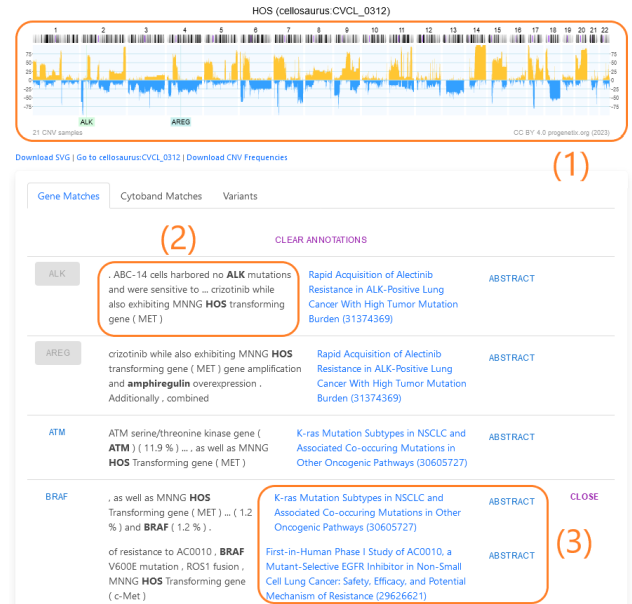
HOS (cellosaurus:CVCL_0312)

1 2 3 4 5 6 7 8 9 10 11 12 13 14 15 16 17 18 19 20 21 22

75
50
25
0
-25
-50
-75

ALK
AREG

21 CNV samples
CC BY 4.0 progenetix.org (2023)

Download SVG | Go to cellosaurus:CVCL_0312 | Download CNV Frequencies

(1)

Gene Matches | Cytoband Matches | Variants

(2)

CLEAR ANNOTATIONS

ALK
. ABC-14 cells harbored no **ALK** mutations and were sensitive to ... crizotinib while also exhibiting MNNG **HOS** transforming gene ( MET )
Rapid Acquisition of Alectinib Resistance in ALK-Positive Lung Cancer With High Tumor Mutation Burden (31374369)
ABSTRACT

AREG
crizotinib while also exhibiting MNNG **HOS** transforming gene ( MET ) gene amplification and **amphiregulin** overexpression . Additionally , combined
Rapid Acquisition of Alectinib Resistance in ALK-Positive Lung Cancer With High Tumor Mutation Burden (31374369)
ABSTRACT

ATM
ATM serine/threonine kinase gene ( **ATM** ) ( 11.9 % ) ... , as well as MNNG **HOS** Transforming gene ( MET )
K-ras Mutation Subtypes in NSCLC and Associated Co-occuring Mutations in Other Oncogenic Pathways (30605727)
ABSTRACT

BRAF
, as well as MNNG **HOS** Transforming gene ( MET ) ... ( 1.2 % ) and **BRAF** ( 1.2 % ) .
K-ras Mutation Subtypes in NSCLC and Associated Co-occuring Mutations in Other Oncogenic Pathways (30605727)
ABSTRACT
CLOSE

of resistance to AC0010 , **BRAF** V600E mutation , ROS1 fusion , MNNG **HOS** Transforming gene ( c-Met )
First-in-Human Phase I Study of AC0010, a Mutant-Selective EGFR Inhibitor in Non-Small Cell Lung Cancer: Safety, Efficacy, and Potential Mechanism of Resistance (29626621)
ABSTRACT

(3)